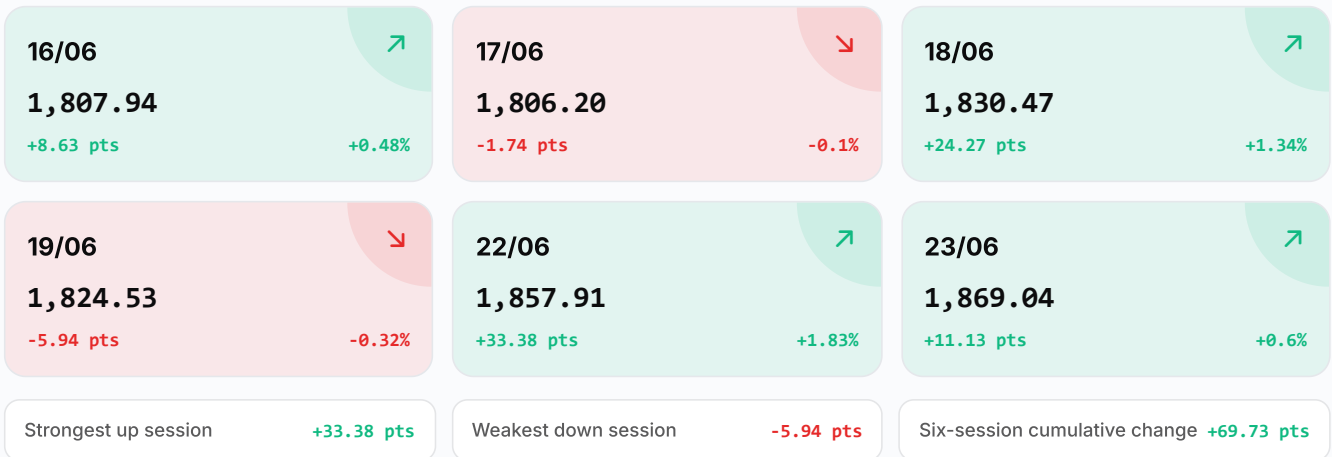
16/06
1,807.94
+8.63 pts
+0.48%

17/06
1,806.20
-1.74 pts
-0.1%

18/06
1,830.47
+24.27 pts
+1.34%

19/06
1,824.53
-5.94 pts
-0.32%

22/06
1,857.91
+33.38 pts
+1.83%

23/06
1,869.04
+11.13 pts
+0.6%

Strongest up session +33.38 pts

Weakest down session -5.94 pts

Six-session cumulative change +69.73 pts